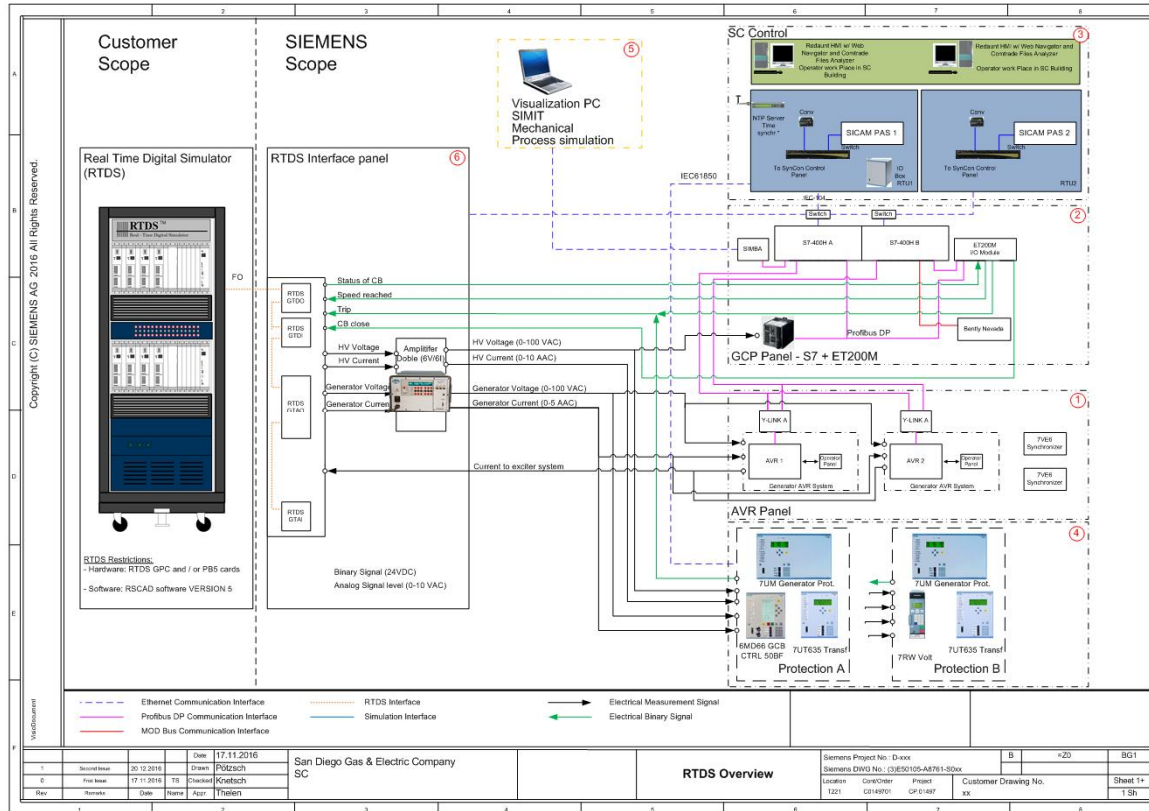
2 3 4 5 6 7 8

A B C D E F

Copyright (C) SIEMENS AG 2016 All Rights Reserved.

Customer Scope

SIEMENS Scope

5

Visualization PC
SIMIT
Mechanical
Process simulation

SC Control

3

Redaunt HMI w/ Web Navigator and Comtrade Files Analyzer
Operator work Place in SC Building

Redaunt HMI w/ Web Navigator and Comtrade Files Analyzer
Operator work Place in SC Building

NTP Server Time synchr.*

Conv

SICAM PAS 1

Switch

To SynCon Control Panel

IO Box RTU1

Conv

SICAM PAS 2

Switch

To SynCon Control Panel

RTU2

IEC61850

IEC 104

Real Time Digital Simulator (RTDS)

RTDS™
Real - Time Digital Simulator

RTDS Interface panel

6

FO

Switch

Switch

2

SIMBA

S7-400H A

S7-400H B

ET200M I/O Module

RTDS GTDO

RTDS GTDI

Status of CB

Speed reached

Trip

CB close

HV Voltage

HV Current

Amplifier Doble (6V/6I)

HV Voltage (0-100 VAC)

HV Current (0-10 AAC)

Profibus DP

Bently Nevada

GCP Panel - S7 + ET200M

RTDS GTAO

Generator Voltage

Generator Current

Generator Voltage (0-100 VAC)

Generator Current (0-5 AAC)

1

Y-LINK A

Y-LINK A

AVR 1

Operator Panel

Generator AVR System

AVR 2

Operator Panel

Generator AVR System

7VE6 Synchronizer

7VE6 Synchronizer

Current to exciter system

RTDS GTAI

AVR Panel

4

7UM Generator Prot.

7UM Generator Prot.

RTDS Restrictions:
- Hardware: RTDS GPC and / or PB5 cards

- Software: RSCAD software VERSION 5

Binary Signal (24VDC)
Analog Signal level (0-10 VAC)

6MD66 GCB CTRL 50BF

7UT635 Transf

7RW Volt

7UT635 Transf

Protection A

Protection B

Ethernet Communication Interface

Profibus DP Communication Interface

MOD Bus Communication Interface

RTDS Interface

Simulation Interface

Electrical Measurement Signal

Electrical Binary Signal

VisioDocument

| | | | | Date | 17.11.2016 |
|---|---|---|---|---|---|
| | | | | Drawn | Pötzsch |
| 1 | Second Issue | 20.12.2016 | | | |
| 0 | First Issue | 17.11.2016 | TS | Checked | Knetsch |
| Rev | Remarks | Date | Name | Appr. | Thelen |

San Diego Gas & Electric Company
SC

RTDS Overview

Siemens Project No.: D-xxx
Siemens DWG No.: (3)E50105-A8761-S0xx

| Location | Cont/Order | Project |
|---|---|---|
| T221 | C0149701 | CP 01497 |

Customer Drawing No.
xx

B =Z0 BG1

Sheet 1+
1 Sh

1 2 3 4 5 6 7 8